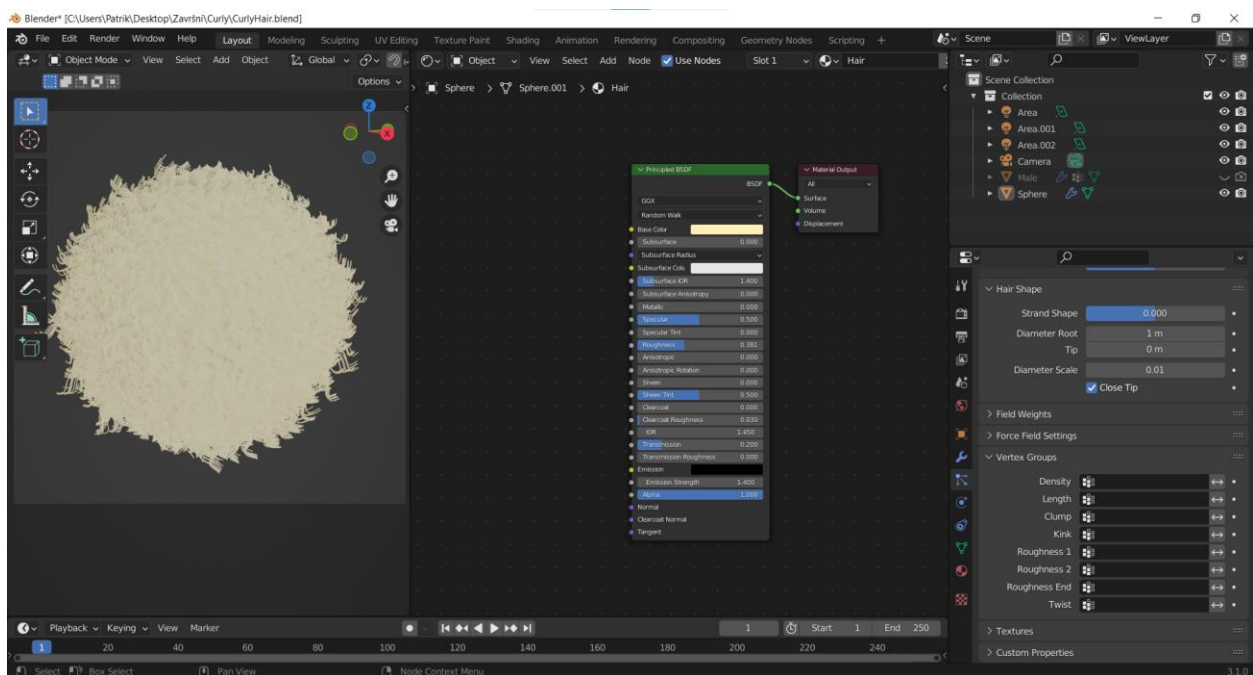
Blender* [C:\Users\Patrik\Desktop\Završni\Curly\CurlyHair.blend]

File Edit Render Window Help Layout Modeling Sculpting UV Editing Texture Paint Shading Animation Rendering Compositing Geometry Nodes Scripting +

Scene ViewLayer

Object Mode View Select Add Object Global Options

Object View Select Add Node Use Nodes Slot 1 Hair

Sphere > Sphere.001 > Hair

Principled BSDF
BSDF
GGX
Random Walk
Base Color
Subsurface 0.000
Subsurface Radius
Subsurface Colo
Subsurface IOR 1.400
Subsurface Anisotropy 0.000
Metallic 0.000
Specular 0.500
Specular Tint 0.000
Roughness 0.381
Anisotropic 0.000
Anisotropic Rotation 0.000
Sheen 0.000
Sheen Tint 0.500
Clearcoat 0.000
Clearcoat Roughness 0.030
IOR 1.450
Transmission 0.200
Transmission Roughness 0.000
Emission
Emission Strength 1.400
Alpha 1.000
Normal
Clearcoat Normal
Tangent

Material Output
All
Surface
Volume
Displacement

Scene Collection
Collection
Area
Area.001
Area.002
Camera
Male
Sphere

Hair Shape
Strand Shape 0.000
Diameter Root 1 m
Tip 0 m
Diameter Scale 0.01
Close Tip

Field Weights
Force Field Settings
Vertex Groups
Density
Length
Clump
Kink
Roughness 1
Roughness 2
Roughness End
Twist

Textures
Custom Properties

Playback Keying View Marker
1 Start 1 End 250
1 20 40 60 80 100 120 140 160 180 200 220 240

Select Box Select Pan View Node Context Menu 3.1.0